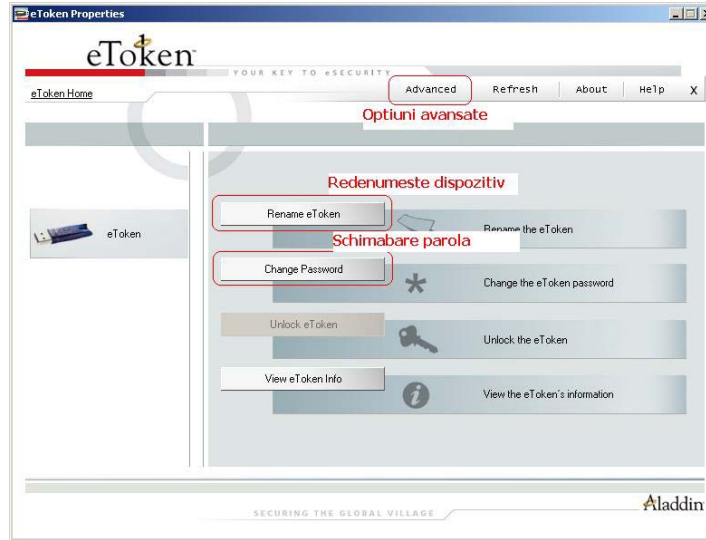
eToken Properties

eToken

YOUR KEY TO eSECURITY

eToken Home

Advanced | Refresh | About | Help | X

Optiuni avansate

Redenumeste dispozitiv

eToken

Rename eToken

Rename the eToken

Schimbare parola

Change Password

Change the eToken password

Unlock eToken

Unlock the eToken

View eToken Info

View the eToken's information

Aladdin

SECURING THE GLOBAL VILLAGE